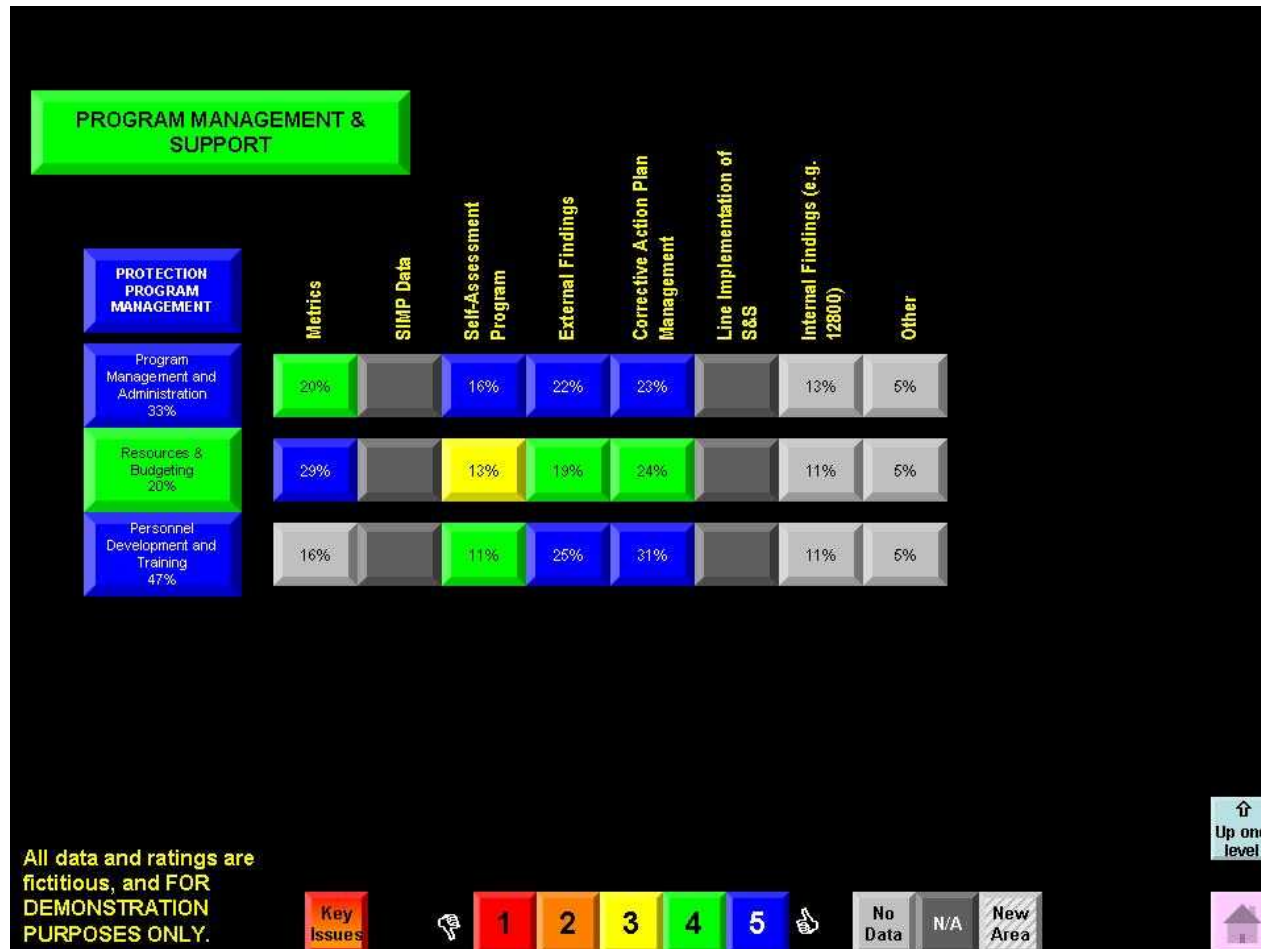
PROGRAM MANAGEMENT & SUPPORT

PROTECTION PROGRAM MANAGEMENT

| | Metrics | SIMP Data | Self-Assessment Program | External Findings | Corrective Action Plan Management | Line Implementation of S&S | Internal Findings (e.g. 12800) | Other |
|---|---|---|---|---|---|---|---|---|
| Program Management and Administration 33% | 20% | | 16% | 22% | 23% | | 13% | 5% |
| Resources & Budgeting 20% | 29% | | 13% | 19% | 24% | | 11% | 5% |
| Personnel Development and Training 47% | 16% | | 11% | 25% | 31% | | 11% | 5% |

All data and ratings are fictitious, and FOR DEMONSTRATION PURPOSES ONLY.

Key Issues

1 2 3 4 5

No Data

N/A

New Area

Up one level